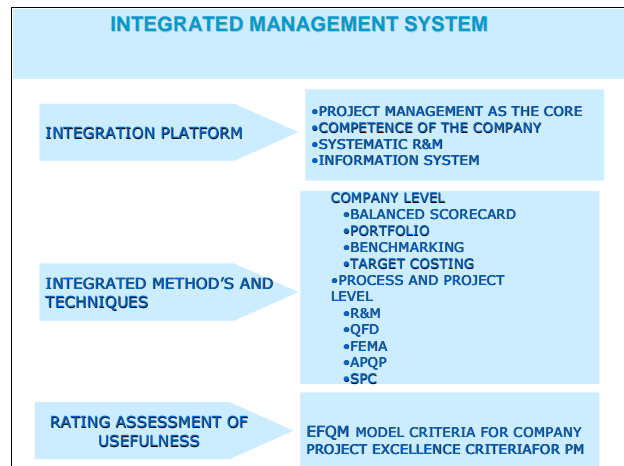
INTEGRATED MANAGEMENT SYSTEM

INTEGRATION PLATFORM

•PROJECT MANAGEMENT AS THE CORE
•COMPETENCE OF THE COMPANY
•SYSTEMATIC R&M
•INFORMATION SYSTEM

INTEGRATED METHOD'S AND TECHNIQUES

COMPANY LEVEL
•BALANCED SCORECARD
•PORTFOLIO
•BENCHMARKING
•TARGET COSTING
•PROCESS AND PROJECT LEVEL
•R&M
•QFD
•FEMA
•APQP
•SPC

RATING ASSESSMENT OF USEFULNESS

EFQM MODEL CRITERIA FOR COMPANY
PROJECT EXCELLENCE CRITERIAFOR PM